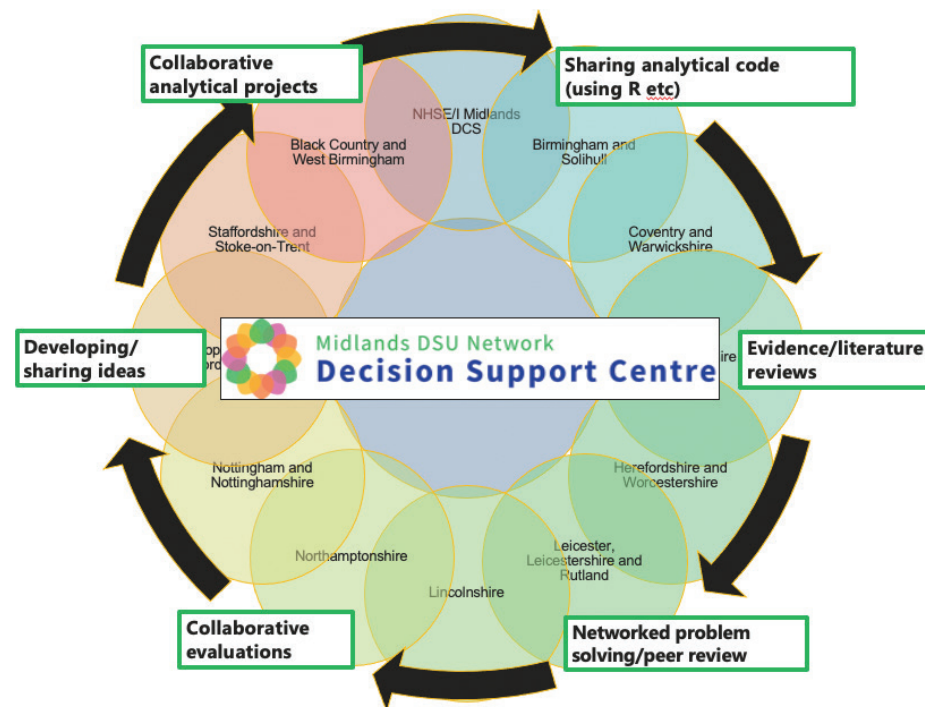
Collaborative analytical projects

Sharing analytical code (using R etc)

NHSE/I Midlands DCS

Black Country and West Birmingham

Birmingham and Solihull

Staffordshire and Stoke-on-Trent

Coventry and Warwickshire

Developing/ sharing ideas

Midlands DSU Network
Decision Support Centre

Evidence/literature reviews

Nottingham and Nottinghamshire

Herefordshire and Worcestershire

Northamptonshire

Leicester, Leicestershire and Rutland

Lincolnshire

Collaborative evaluations

Networked problem solving/peer review